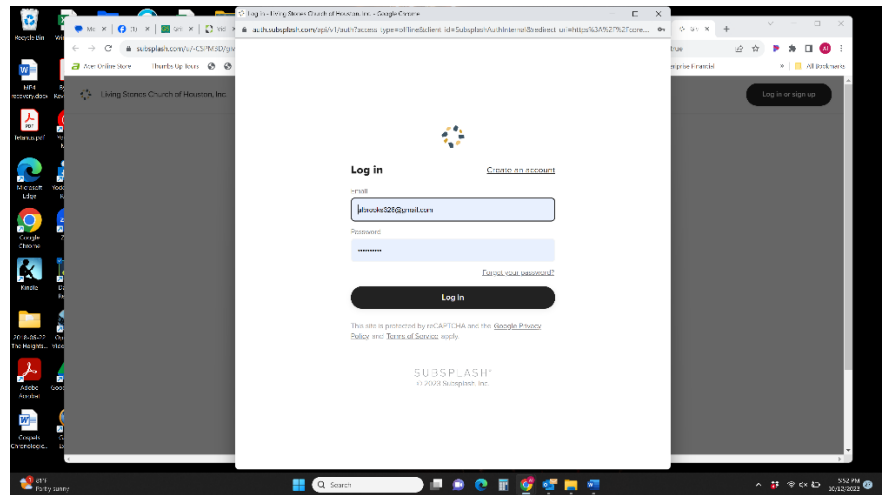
Recycle Bin

Log in - Living Stones Church of Houston, Inc. - Google Chrome

auth.subsplash.com/api/v1/auth?access_type=offline&client_id=Subsplash%2Fauth&internal&redirect_uri=https%3A%2F%2Fcore...

subsplash.com/+/-C5PM3D/g

Acer Online Store  Thumbs Up Tours

Living Stones Church of Houston, Inc.

Log in or sign up

true

nterprise Financial

All Bookmarks

MP4 recovery.docx

Adobe

Microsoft Edge

Google Chrome

Kindle

The Heights...

Adobe Acrobat

Gospels Chronologic...

Log in

Create an account

Email

albrooks326@gmail.com

Password

••••••••••

Forgot your password?

Log in

This site is protected by reCAPTCHA and the Google Privacy Policy and Terms of Service apply.

SUBSPLASH®

© 2023 Subsplash, Inc.

61°F Partly sunny

Search

5:52 PM 10/12/2023